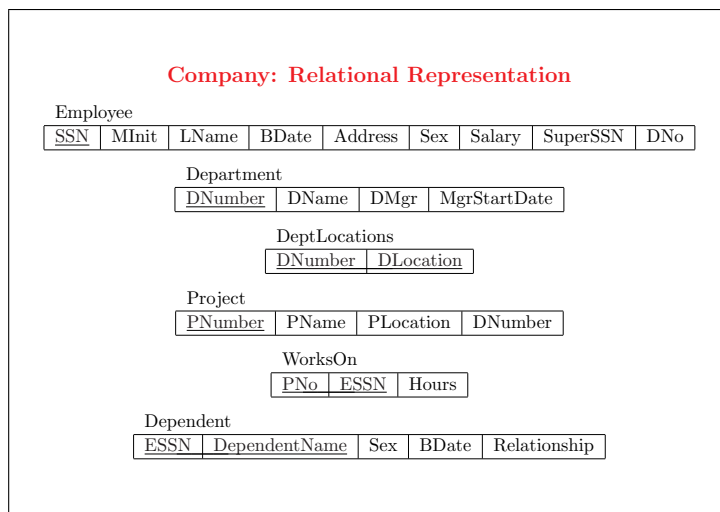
Company: Relational Representation

Employee

| SSN | MInit | LName | BDate | Address | Sex | Salary | SuperSSN | DNo |
|---|---|---|---|---|---|---|---|---|

Department

| DNumber | DName | DMgr | MgrStartDate |
|---|---|---|---|

DeptLocations

| DNumber | DLocation |
|---|---|

Project

| PNumber | PName | PLocation | DNumber |
|---|---|---|---|

WorksOn

| PNo | ESSN | Hours |
|---|---|---|

Dependent

| ESSN | DependentName | Sex | BDate | Relationship |
|---|---|---|---|---|